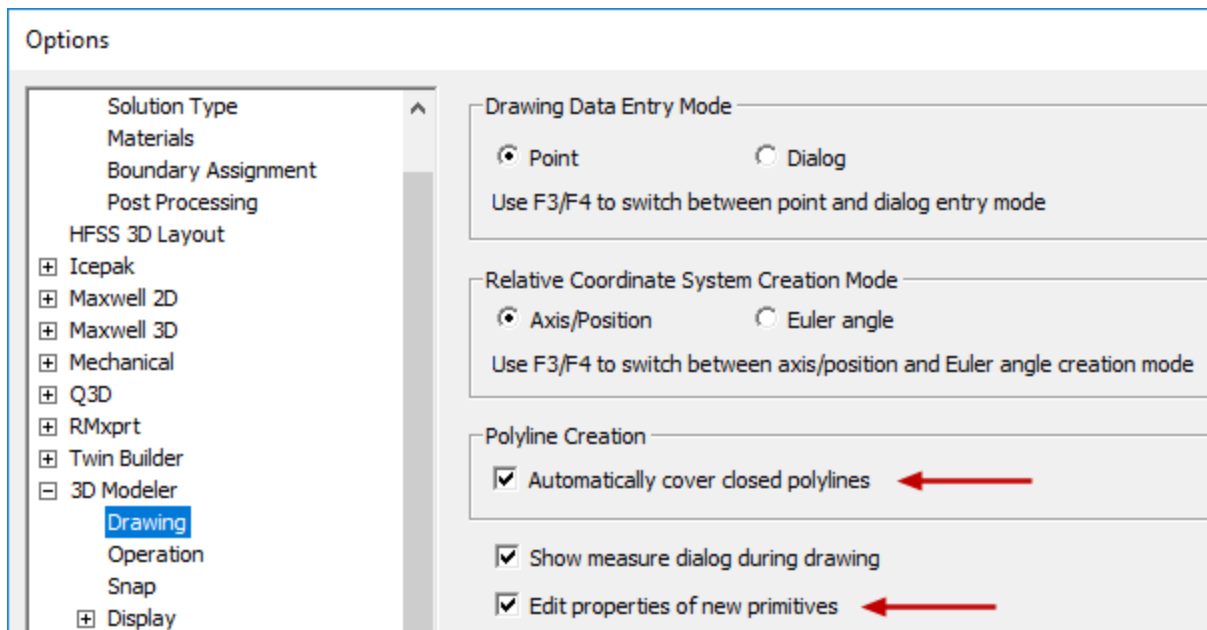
Options

Solution Type
Materials
Boundary Assignment
Post Processing
HFSS 3D Layout
⊞ Icepak
⊞ Maxwell 2D
⊞ Maxwell 3D
⊞ Mechanical
⊞ Q3D
⊞ RMxprt
⊞ Twin Builder
⊟ 3D Modeler
Drawing
Operation
Snap
⊞ Display

Drawing Data Entry Mode
Point
Dialog
Use F3/F4 to switch between point and dialog entry mode

Relative Coordinate System Creation Mode
Axis/Position
Euler angle
Use F3/F4 to switch between axis/position and Euler angle creation mode

Polyline Creation
Automatically cover closed polylines

Show measure dialog during drawing
Edit properties of new primitives